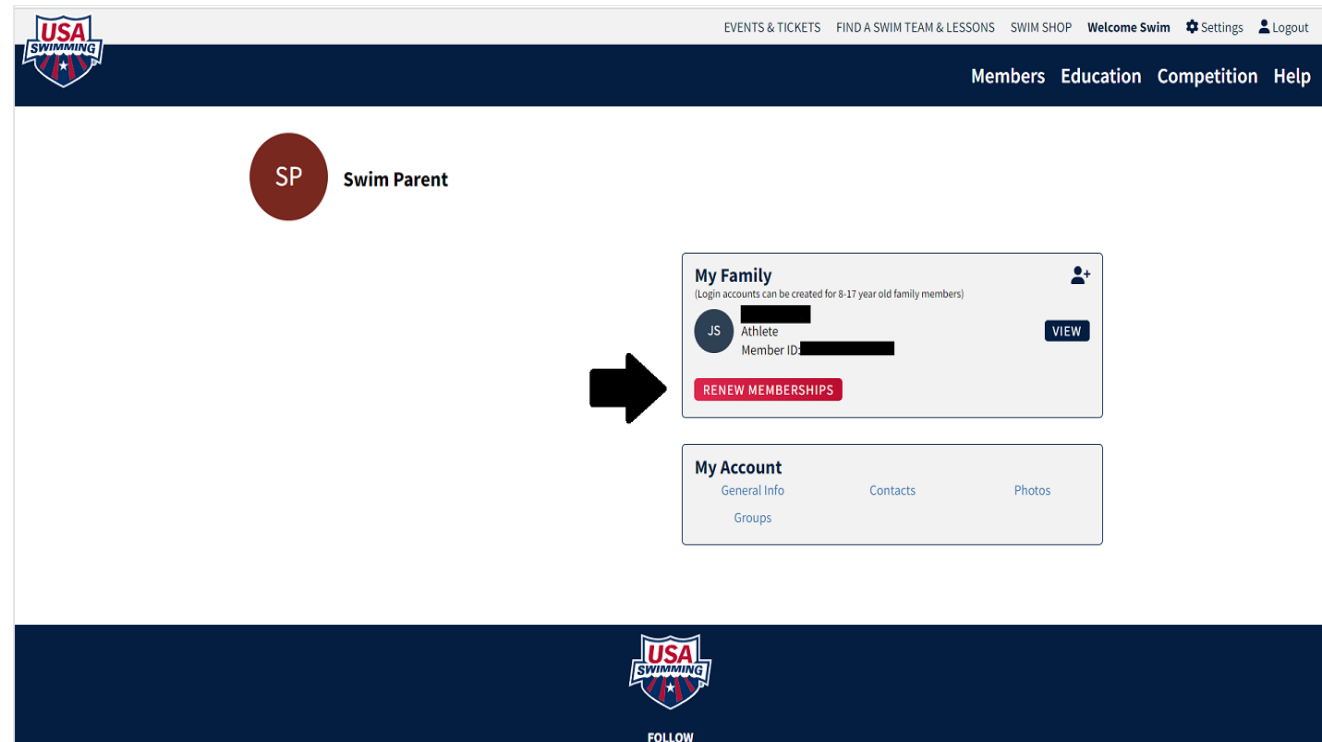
USA SWIMMING

EVENTS & TICKETS FIND A SWIM TEAM & LESSONS SWIM SHOP Welcome Swim Settings Logout

Members Education Competition Help

SP Swim Parent

My Family
(Login accounts can be created for 8-17 year old family members)

JS
Athlete
Member ID:

VIEW

RENEW MEMBERSHIPS

My Account
General Info Contacts Photos
Groups

USA SWIMMING

FOLLOW